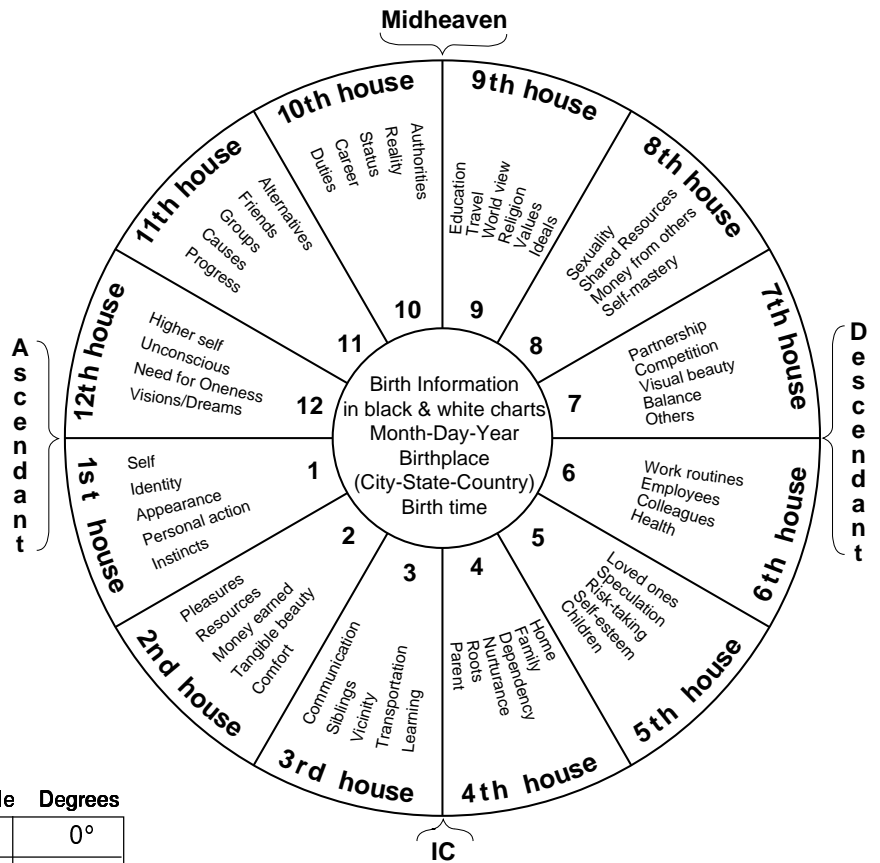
Midheaven

10th house
Authorities
Reality
Status
Career
Duties
10

9th house
Education
Travel
World view
Religion
Values
Ideals
9

8th house
Sexuality
Shared Resources
Money from others
Self-mastery
8

11th house
Alternatives
Friends
Groups
Causes
Progress
11

12th house
Higher self
Unconscious
Need for Oneness
Visions/Dreams
12

Ascendant

7th house
Partnership
Competition
Visual beauty
Balance
Others
7

Descendant

Birth Information in black & white charts
Month-Day-Year
Birthplace
(City-State-Country)
Birth time

1st house
Self
Identity
Appearance
Personal action
Instincts
1

6th house
Work routines
Employees
Colleagues
Health
6

2nd house
Pleasures
Resources
Money earned
Tangible beauty
Comfort
2

3rd house
Communication
Siblings
Vicinity
Transportation
Learning
3

4th house
Home
Family
Dependency
Nurturance
Roots
Parent
4

5th house
Loved ones
Speculation
Risk-taking
Self-esteem
Children
5

IC

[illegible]e Degrees
0°